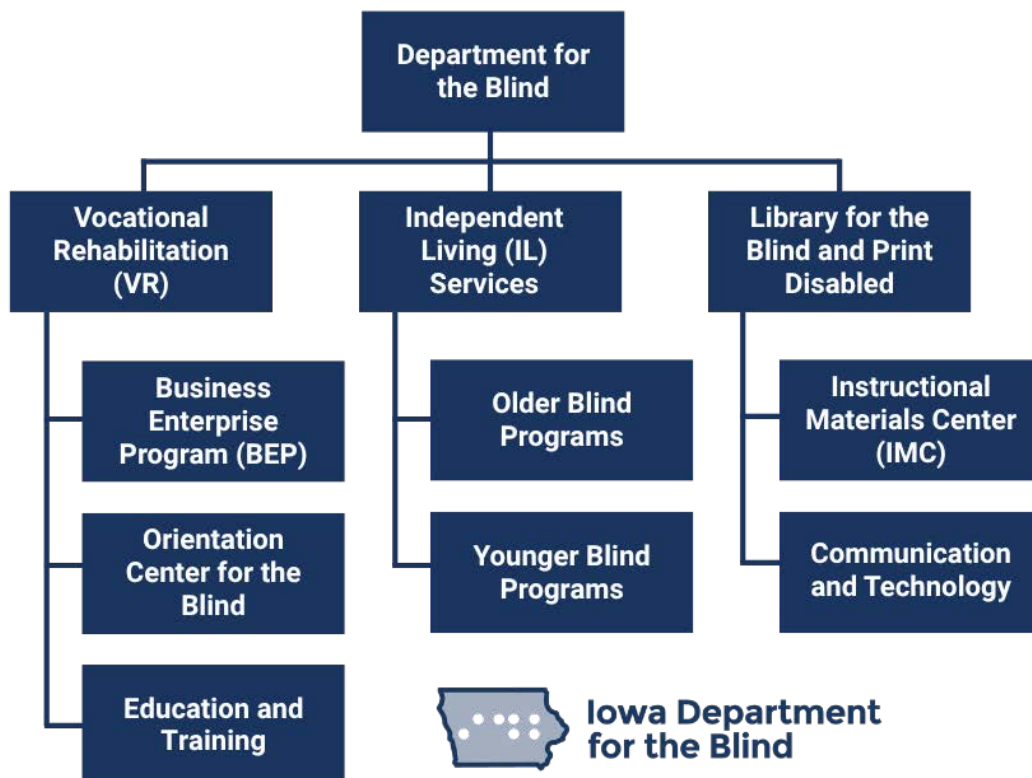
Department for the Blind

Vocational Rehabilitation (VR)

Business Enterprise Program (BEP)

Orientation Center for the Blind

Education and Training

Independent Living (IL) Services

Older Blind Programs

Younger Blind Programs

Library for the Blind and Print Disabled

Instructional Materials Center (IMC)

Communication and Technology

Iowa Department for the Blind